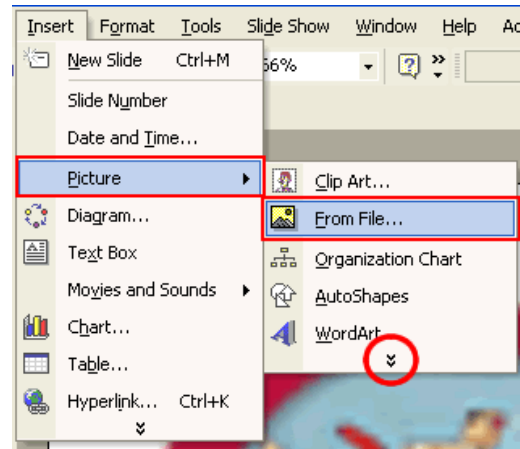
Insert Format Tools Slide Show Window Help Ac

New Slide Ctrl+M
Slide Number
Date and Time...
Picture
Diagram...
Text Box
Movies and Sounds
Chart...
Table...
Hyperlink... Ctrl+K

66%

Clip Art...
From File...
Organization Chart
AutoShapes
WordArt